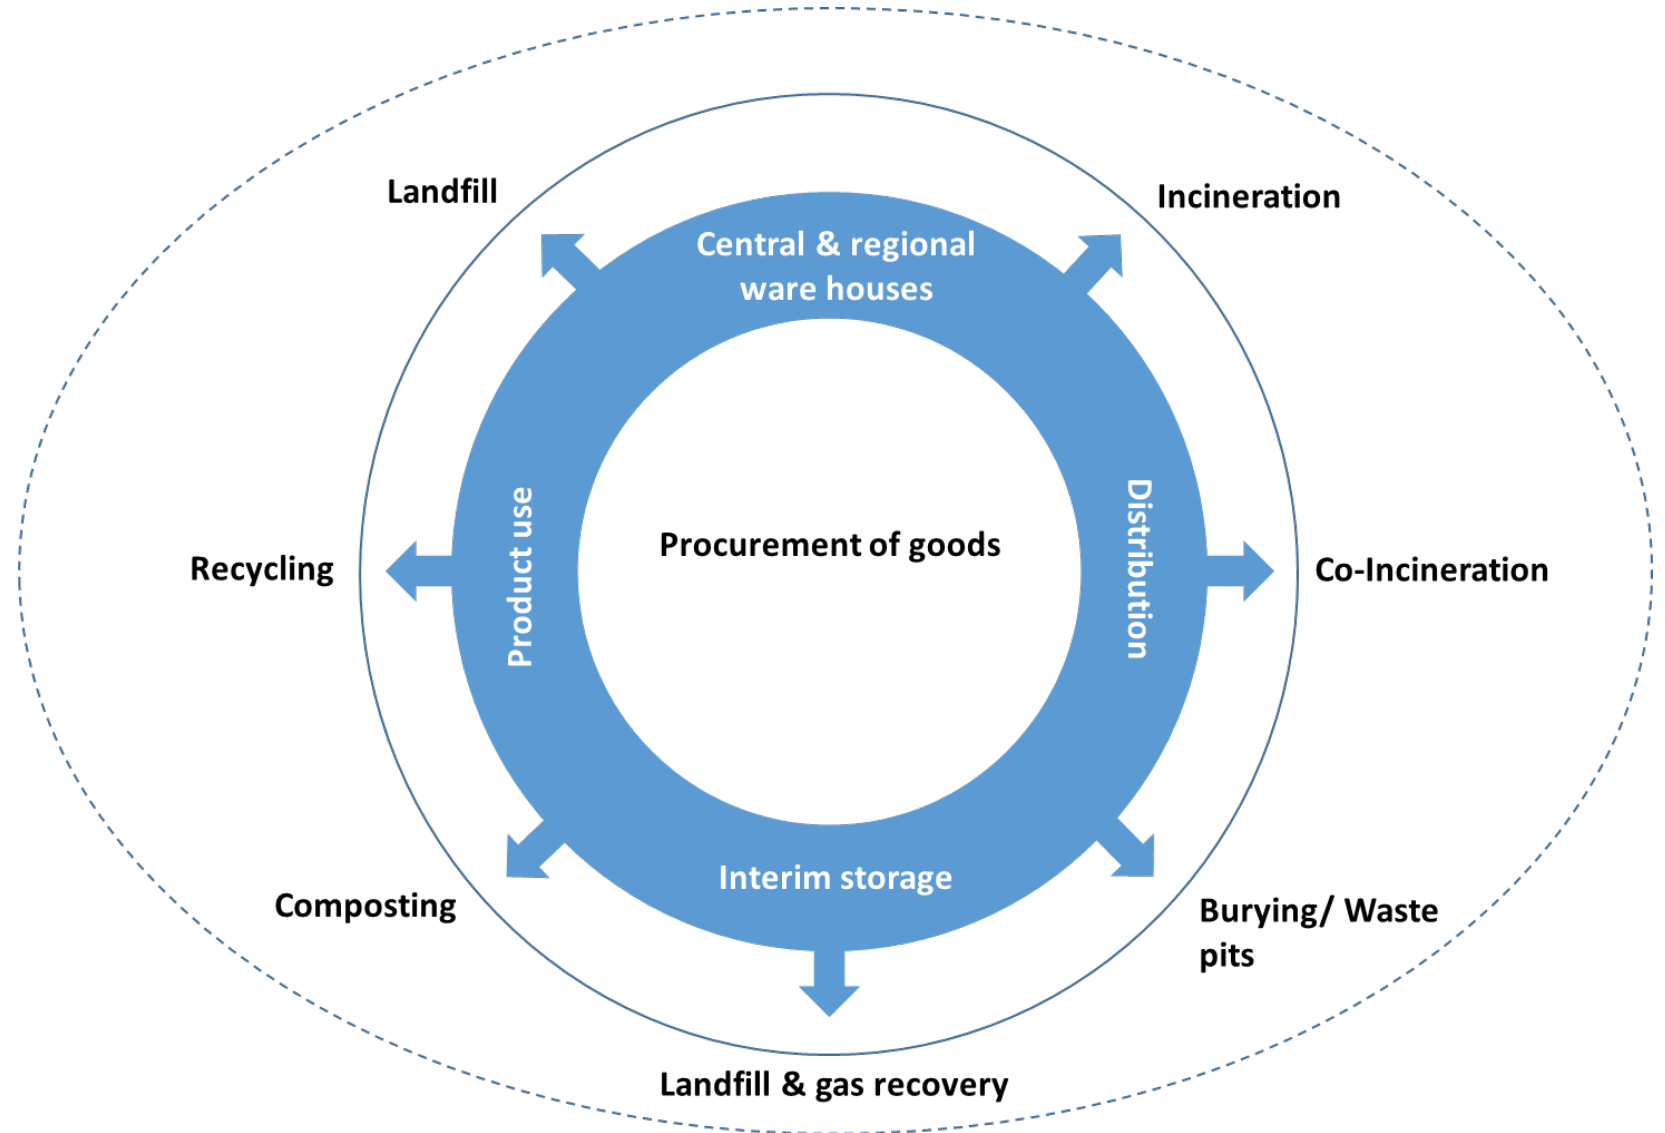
Landfill

Incineration

Central & regional ware houses

Product use

Procurement of goods

Distribution

Recycling

Co-Incineration

Interim storage

Composting

Burying/ Waste pits

Landfill & gas recovery